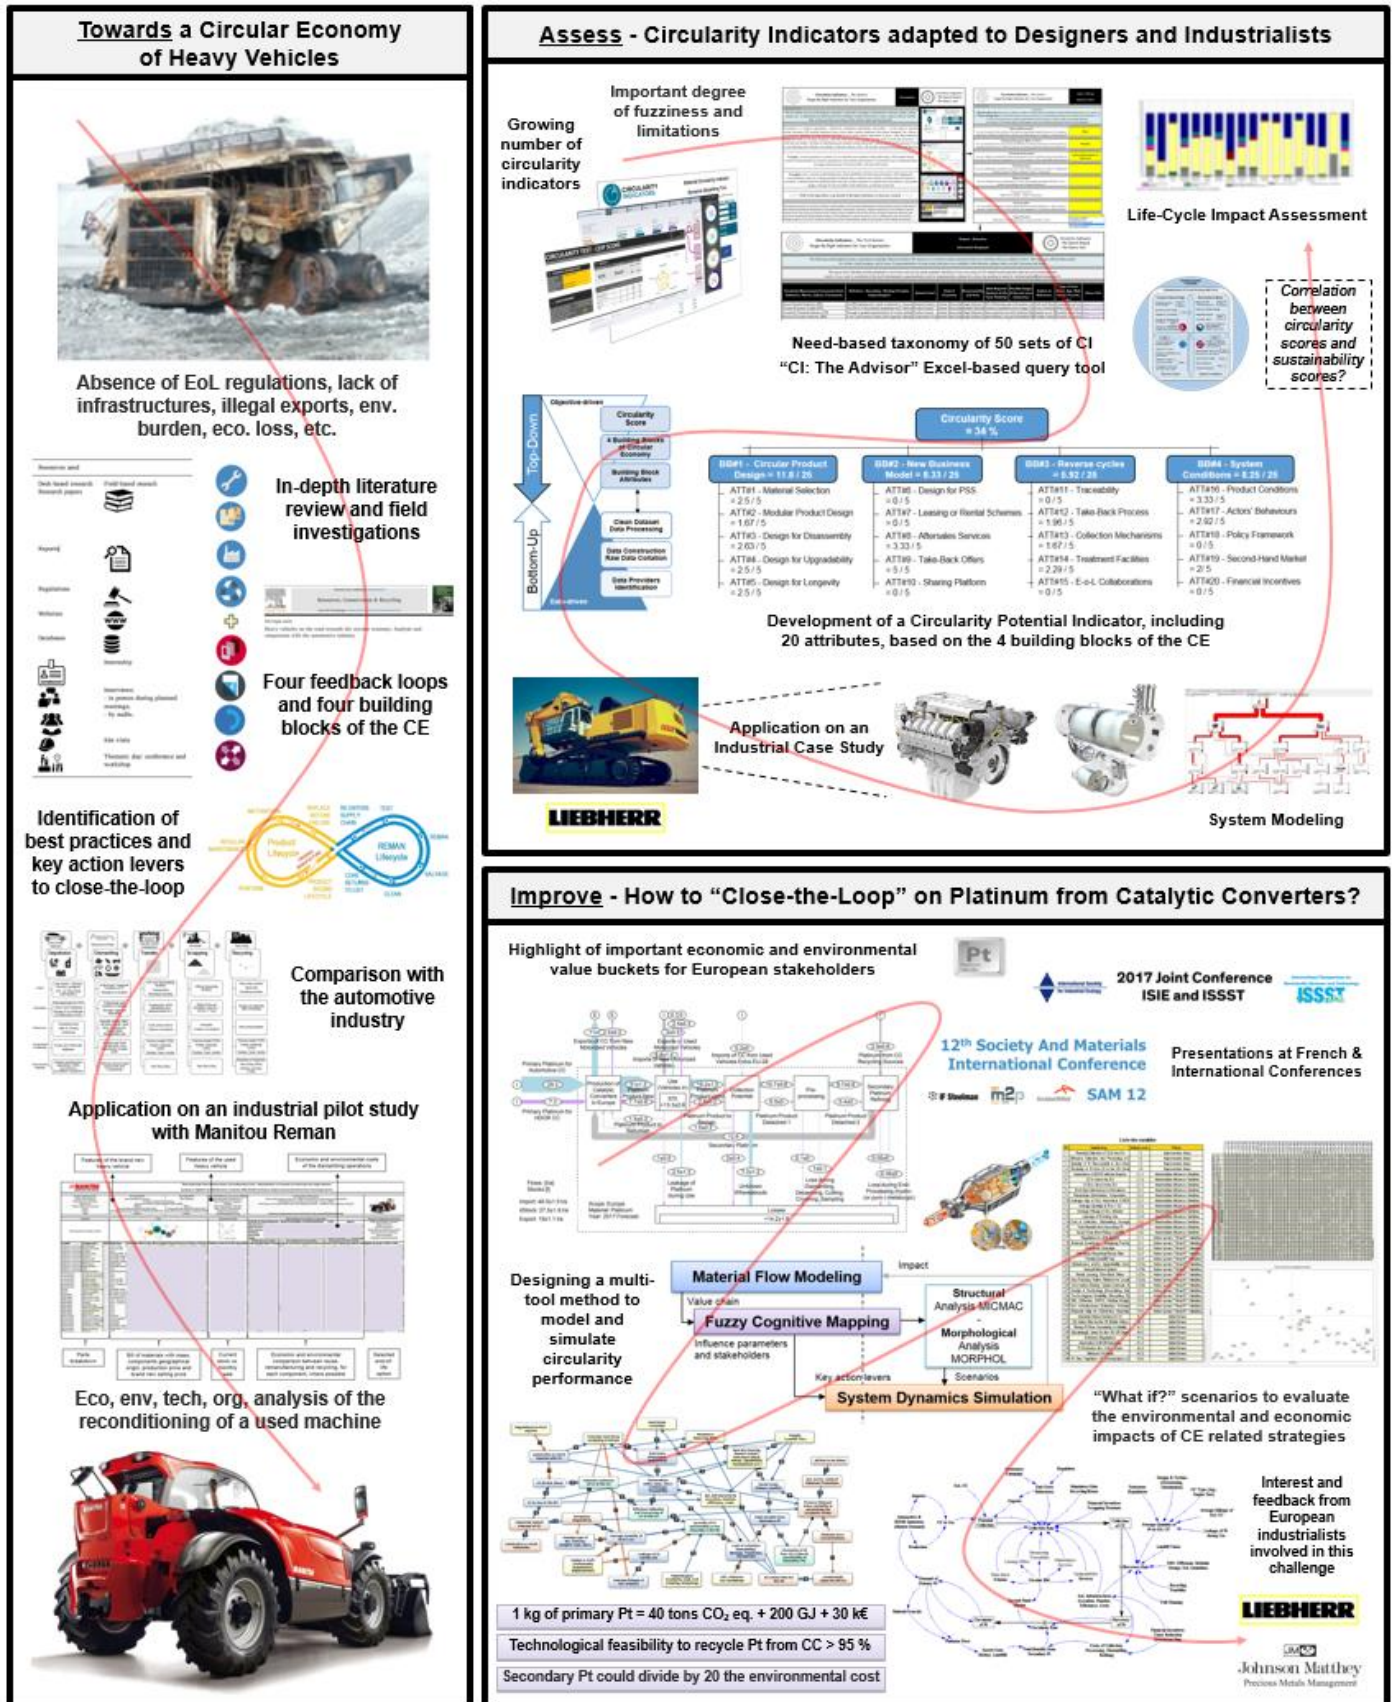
Towards a Circular Economy of Heavy Vehicles

Absence of EoL regulations, lack of infrastructures, illegal exports, env. burden, eco. loss, etc.

In-depth literature review and field investigations

Four feedback loops and four building blocks of the CE

Identification of best practices and key action levers to close-the-loop

Product Lifecycle

REMAN Lifecycle

Comparison with the automotive industry

Application on an industrial pilot study with Manitou Reman

Eco, env, tech, org, analysis of the reconditioning of a used machine

Assess - Circularity Indicators adapted to Designers and Industrialists

Growing number of circularity indicators

Important degree of fuzziness and limitations

Need-based taxonomy of 50 sets of CI
"CI: The Advisor" Excel-based query tool

Life-Cycle Impact Assessment

Correlation between circularity scores and sustainability scores?

Top-Down

Bottom-Up

Circularity Score = 34 %

BB#1 - Circular Product Design = 11.8 / 25
ATT#1 - Material Selection = 2.5 / 5
ATT#2 - Modular Product Design = 1.67 / 5
ATT#3 - Design for Disassembly = 2.63 / 5
ATT#4 - Design for Upgradability = 2.5 / 5
ATT#5 - Design for Longevity = 2.5 / 5

BB#2 - New Business Model = 8.33 / 25
ATT#6 - Design for PSS = 0 / 5
ATT#7 - Leasing or Rental Schemes = 0 / 5
ATT#8 - Aftersales Services = 3.33 / 5
ATT#9 - Take-Back Offers = 5 / 5
ATT#10 - Sharing Platform = 0 / 5

BB#3 - Reverse cycles = 5.92 / 25
ATT#11 - Traceability = 0 / 5
ATT#12 - Take-Back Process = 1.96 / 5
ATT#13 - Collection Mechanisms = 1.67 / 5
ATT#14 - Treatment Facilities = 2.29 / 5
ATT#15 - E-o-L Collaborations = 0 / 5

BB#4 - System Conditions = 8.25 / 25
ATT#16 - Product Conditions = 3.33 / 5
ATT#17 - Actors' Behaviours = 2.92 / 5
ATT#18 - Policy Framework = 0 / 5
ATT#19 - Second-Hand Market = 2 / 5
ATT#20 - Financial Incentives = 0 / 5

Development of a Circularity Potential Indicator, including 20 attributes, based on the 4 building blocks of the CE

Application on an Industrial Case Study

LIEBHERR

System Modeling

Improve - How to "Close-the-Loop" on Platinum from Catalytic Converters?

Highlight of important economic and environmental value buckets for European stakeholders

Pt

2017 Joint Conference ISIE and ISSST

ISSST

12th Society And Materials International Conference

SAM 12

Presentations at French & International Conferences

Designing a multi-tool method to model and simulate circularity performance

Material Flow Modeling

Impact

Value chain

Fuzzy Cognitive Mapping

Influence parameters and stakeholders

Structural Analysis MICMAC

Morphological Analysis MORPHOL

Scenarios

Key action levers

System Dynamics Simulation

"What if?" scenarios to evaluate the environmental and economic impacts of CE related strategies

Interest and feedback from European industrialists involved in this challenge

1 kg of primary Pt = 40 tons $CO_2$ eq. + 200 GJ + 30 k€

Technological feasibility to recycle Pt from CC > 95 %

Secondary Pt could divide by 20 the environmental cost

LIEBHERR

Johnson Matthey
Precious Metals Management